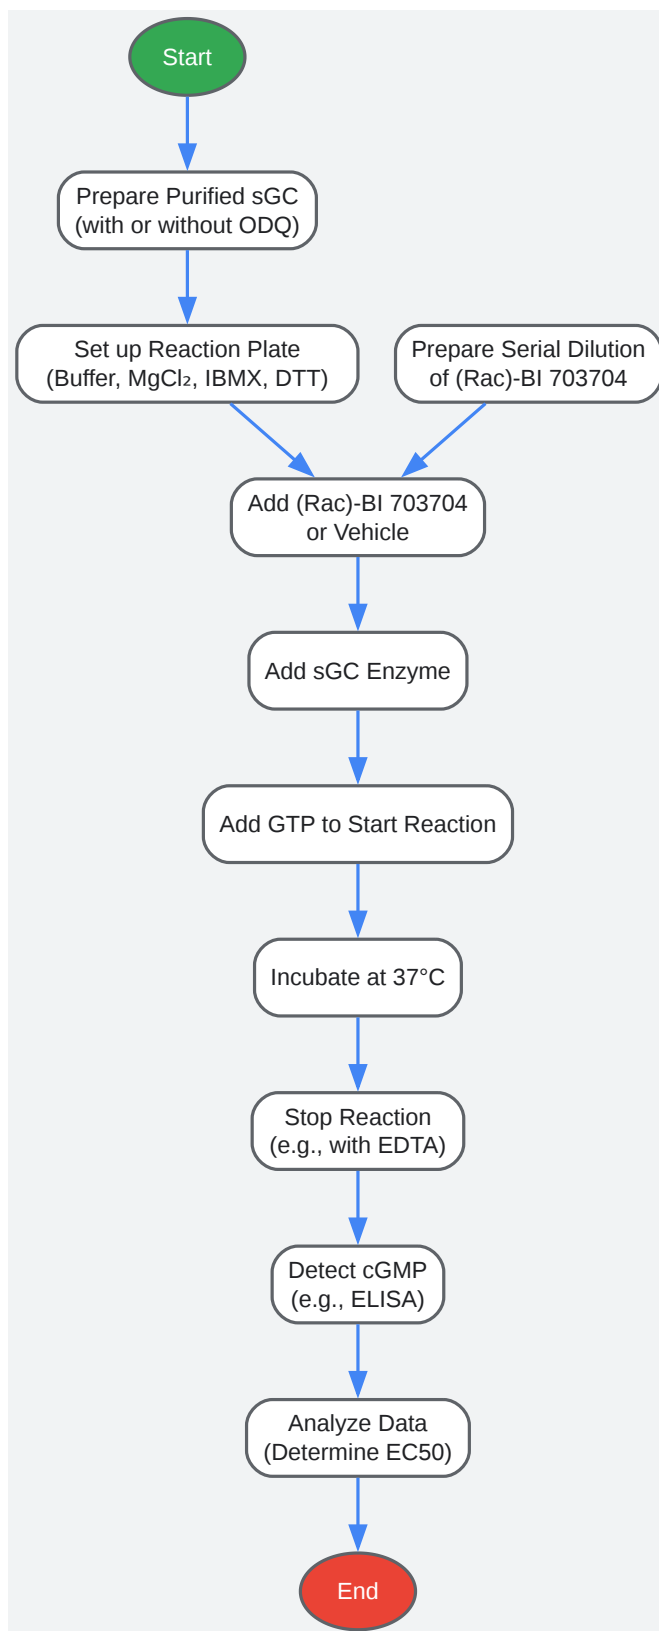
Start

Prepare Purified sGC (with or without ODQ)

Set up Reaction Plate (Buffer, $MgCl_2$, IBMX, DTT)

Prepare Serial Dilution of (Rac)-BI 703704

Add (Rac)-BI 703704 or Vehicle

Add sGC Enzyme

Add GTP to Start Reaction

Incubate at 37°C

Stop Reaction (e.g., with EDTA)

Detect cGMP (e.g., ELISA)

Analyze Data (Determine EC50)

End